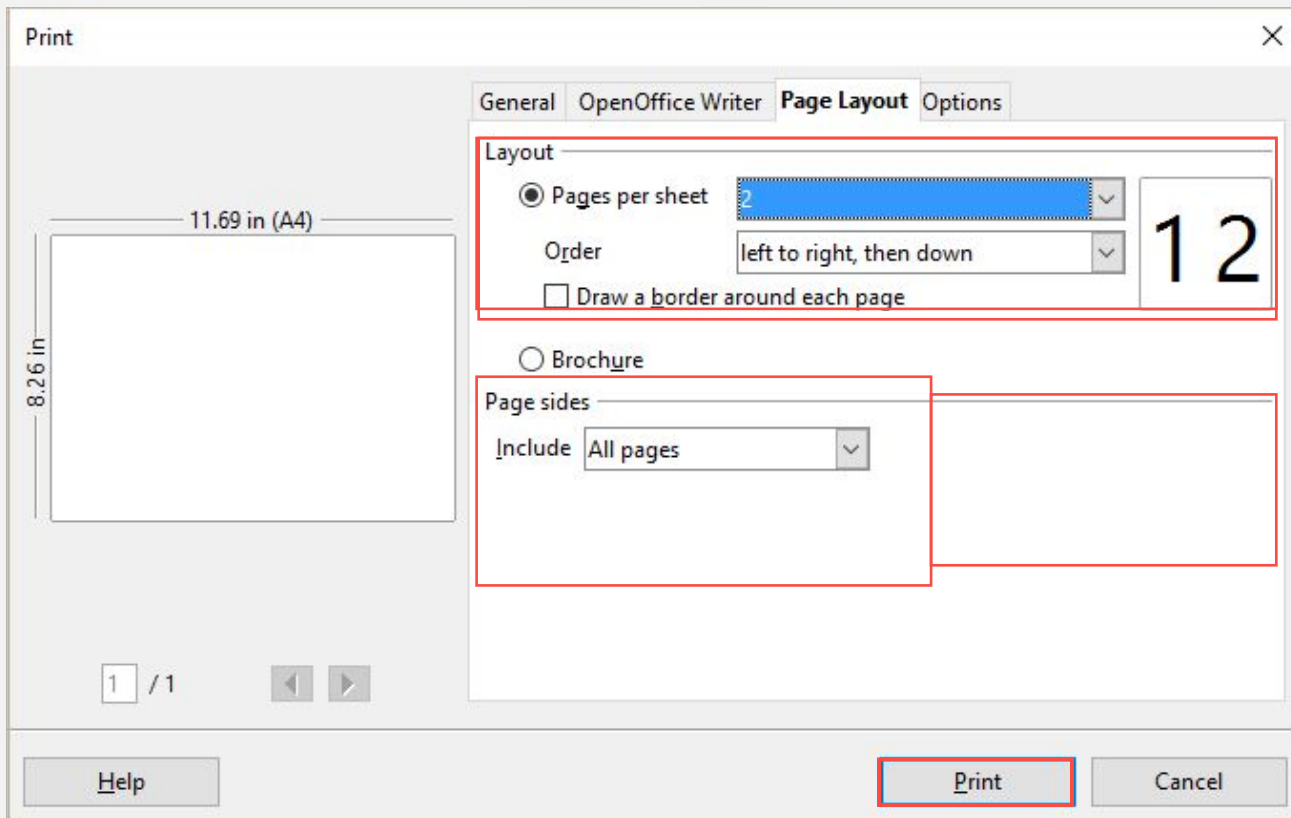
Print

General
OpenOffice Writer
Page Layout
Options

Layout
Pages per sheet 2
Order left to right, then down
Draw a border around each page
1 2

Brochure

Page sides
Include All pages

11.69 in (A4)
8.26 in

1 / 1

Help
Print
Cancel